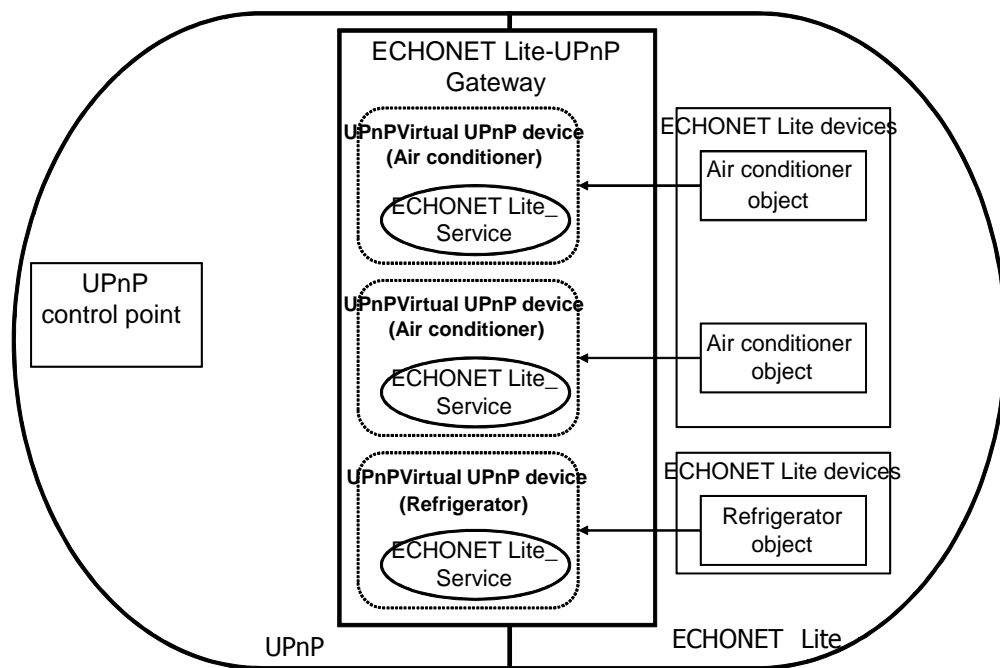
ECHONET Lite-UPnP Gateway

UPnPVirtual UPnP device (Air conditioner)

ECHONET Lite_ Service

UPnPVirtual UPnP device (Air conditioner)

ECHONET Lite_ Service

UPnPVirtual UPnP device (Refrigerator)

ECHONET Lite_ Service

ECHONET Lite devices

Air conditioner object

Air conditioner object

ECHONET Lite devices

Refrigerator object

UPnP control point

UPnP

ECHONET Lite